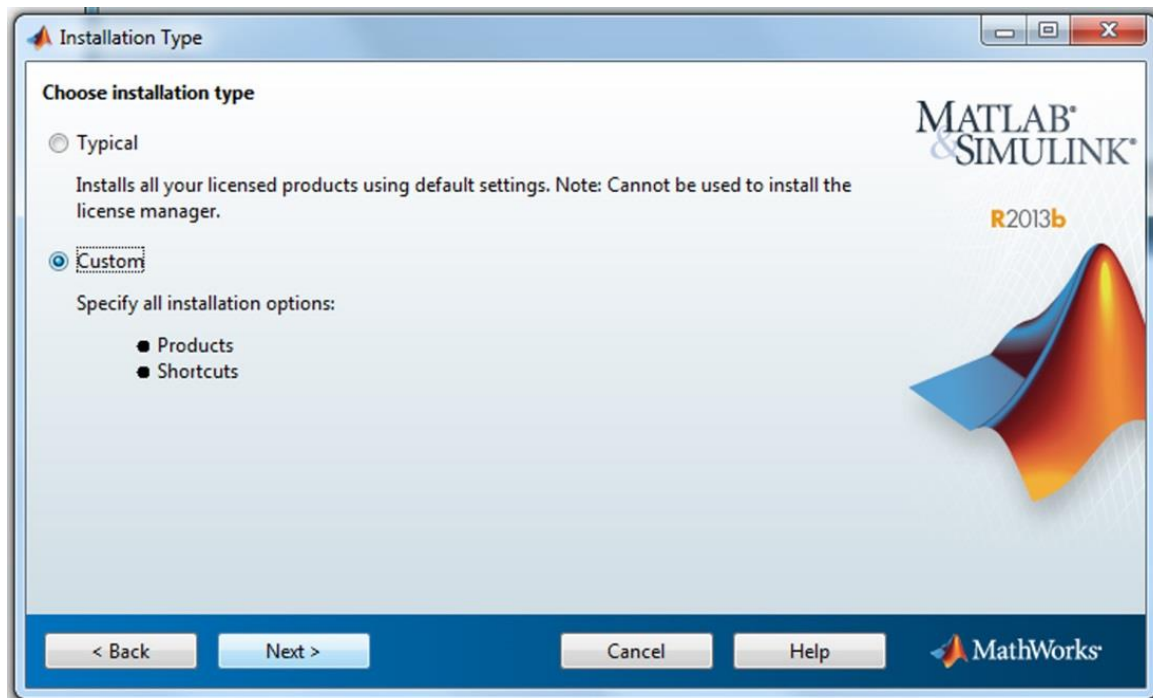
Installation Type

Choose installation type

Typical

Installs all your licensed products using default settings. Note: Cannot be used to install the license manager.

Custom

Specify all installation options:

- Products
- Shortcuts

MATLAB® & SIMULINK®

R2013b

< Back

Next >

Cancel

Help

MathWorks®